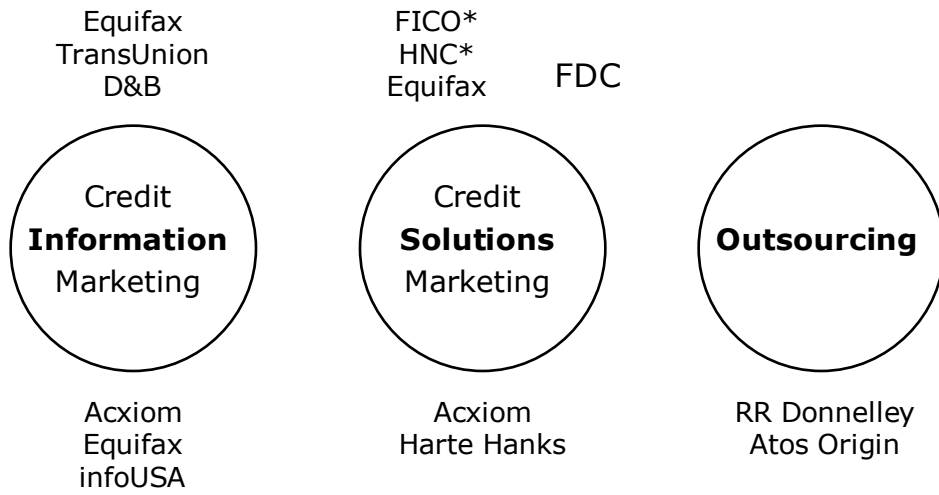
Equifax
TransUnion
D&B

FICO*
HNC*
Equifax

FDC

Credit
**Information**
Marketing

Credit
**Solutions**
Marketing

**Outsourcing**

Acxiom
Equifax
infoUSA

Acxiom
Harte Hanks

RR Donnelley
Atos Origin